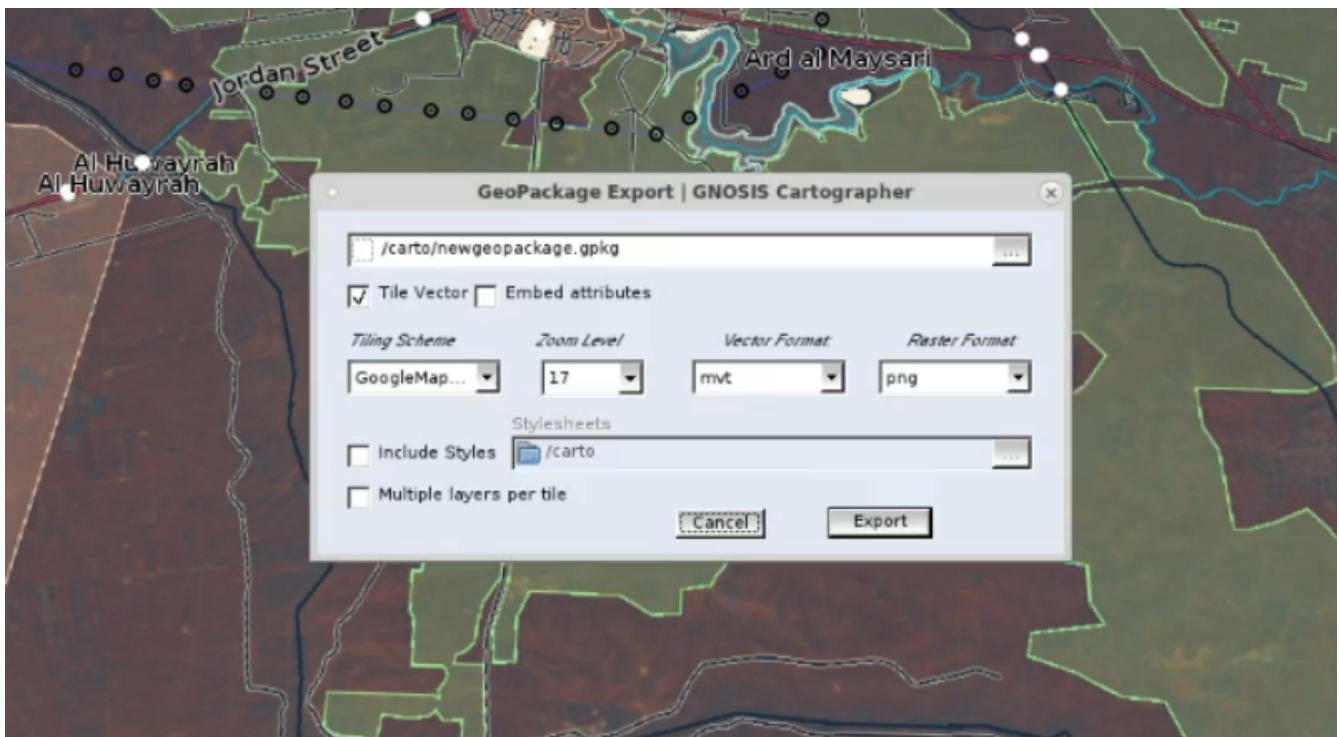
Jordan Street

Ard al Maysari

Al Huwayrah
Al Huwayrah

GeoPackage Export | GNOSIS Cartographer

/carto/newgeopackage.gpkg

...

Tile Vector

Embed attributes

Tiling Scheme

Zoom Level

Vector Format

Raster Format

GoogleMap...

17

mvt

png

Stylesheets

Include Styles

/carto

...

Multiple layers per tile

Cancel

Export